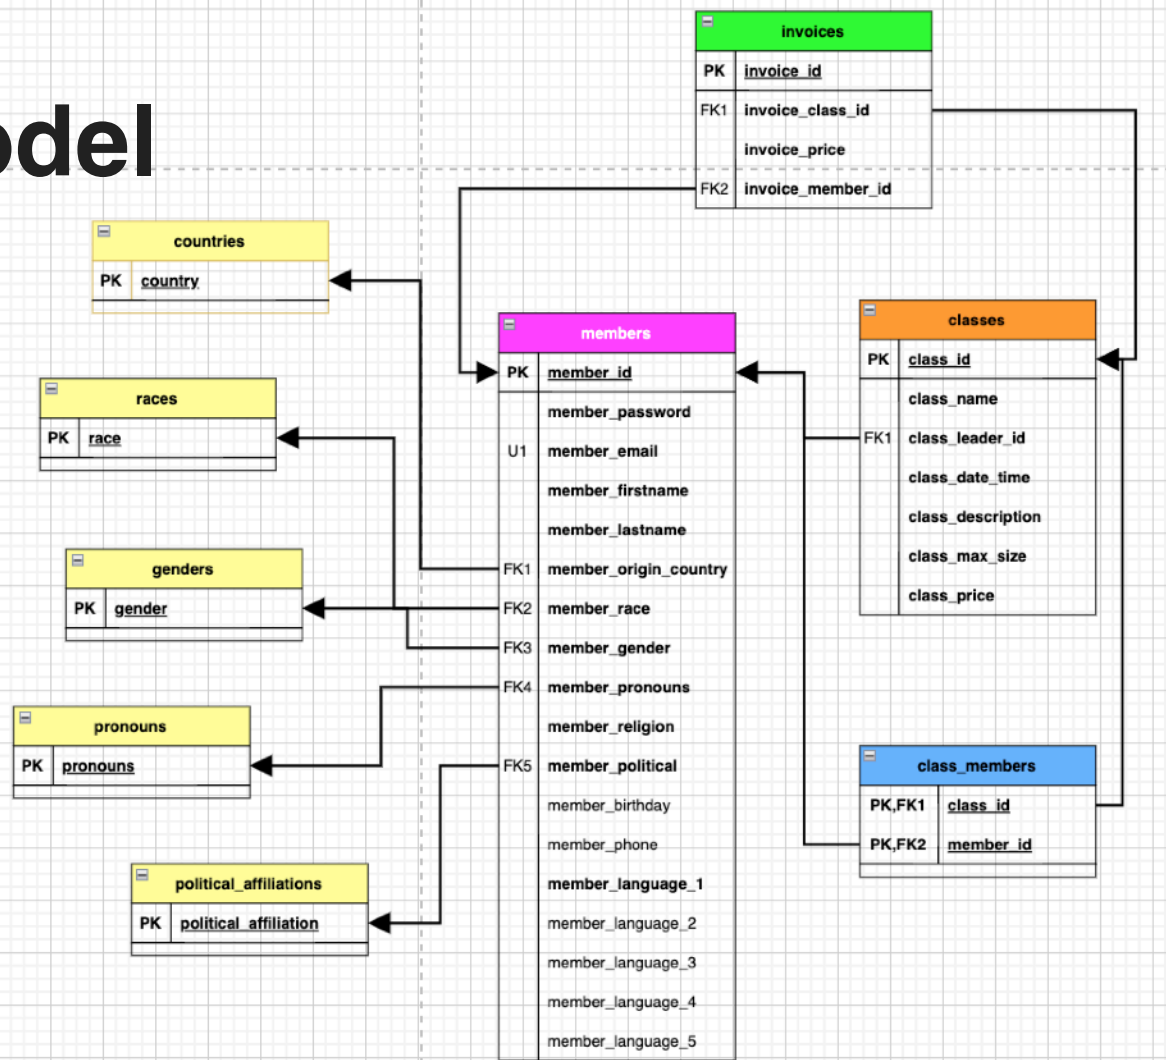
odel

invoices

| PK | invoice_id |
|---|---|
| FK1 | invoice_class_id |
| | invoice_price |
| FK2 | invoice_member_id |

countries

| PK | country |
|---|---|

races

| PK | race |
|---|---|

genders

| PK | gender |
|---|---|

pronouns

| PK | pronouns |
|---|---|

political_affiliations

| PK | political_affiliation |
|---|---|

members

| PK | member_id |
|---|---|
| | member_password |
| U1 | member_email |
| | member_firstname |
| | member_lastname |
| FK1 | member_origin_country |
| FK2 | member_race |
| FK3 | member_gender |
| FK4 | member_pronouns |
| | member_religion |
| FK5 | member_political |
| | member_birthday |
| | member_phone |
| | member_language_1 |
| | member_language_2 |
| | member_language_3 |
| | member_language_4 |
| | member_language_5 |

classes

| PK | class_id |
|---|---|
| | class_name |
| FK1 | class_leader_id |
| | class_date_time |
| | class_description |
| | class_max_size |
| | class_price |

class_members

| PK,FK1 | class_id |
|---|---|
| PK,FK2 | member_id |